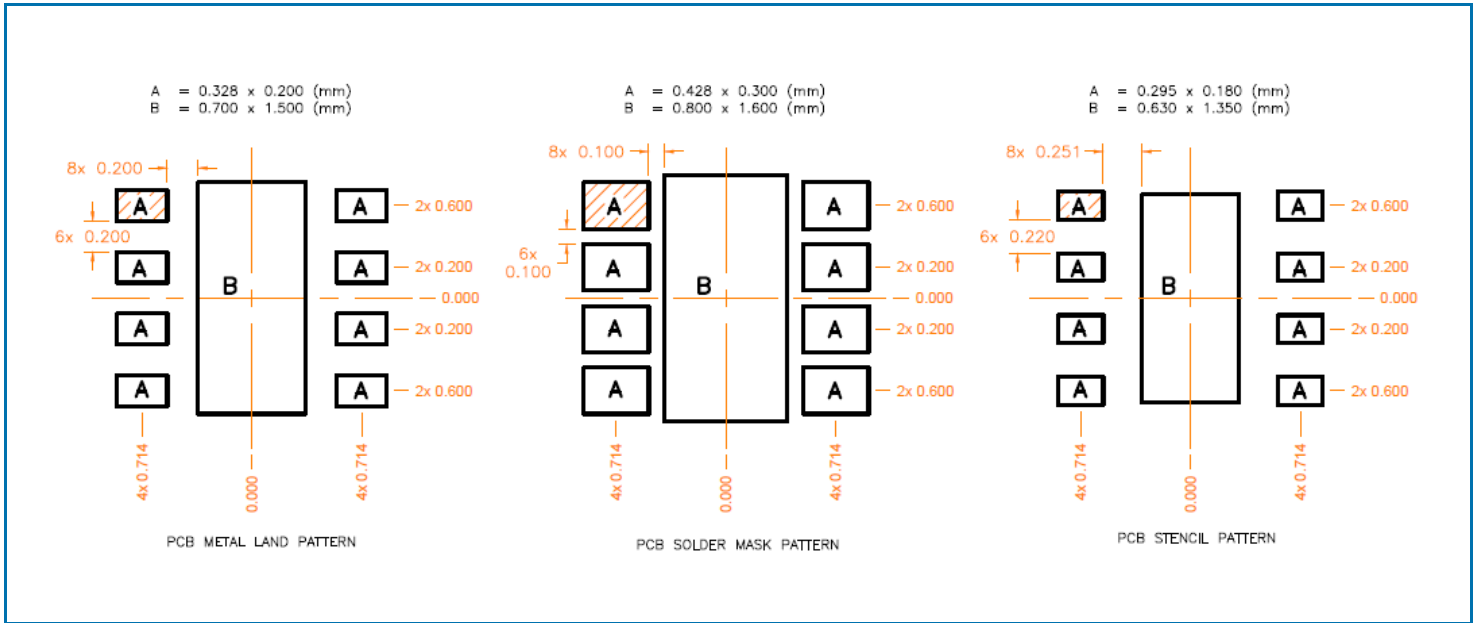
A = 0.328 x 0.200 (mm)
B = 0.700 x 1.500 (mm)

8x 0.200
6x 0.200
A A
A A
B
A A
A A
2x 0.600
2x 0.200
0.000
2x 0.200
2x 0.600
4x 0.714
0.000
4x 0.714

PCB METAL LAND PATTERN

A = 0.428 x 0.300 (mm)
B = 0.800 x 1.600 (mm)

8x 0.100
6x 0.100
A A
A A
B
A A
A A
2x 0.600
2x 0.200
0.000
2x 0.200
2x 0.600
4x 0.714
0.000
4x 0.714

PCB SOLDER MASK PATTERN

A = 0.295 x 0.180 (mm)
B = 0.630 x 1.350 (mm)

8x 0.251
6x 0.220
A A
A A
B
A A
A A
2x 0.600
2x 0.200
0.000
2x 0.200
2x 0.600
4x 0.714
0.000
4x 0.714

PCB STENCIL PATTERN